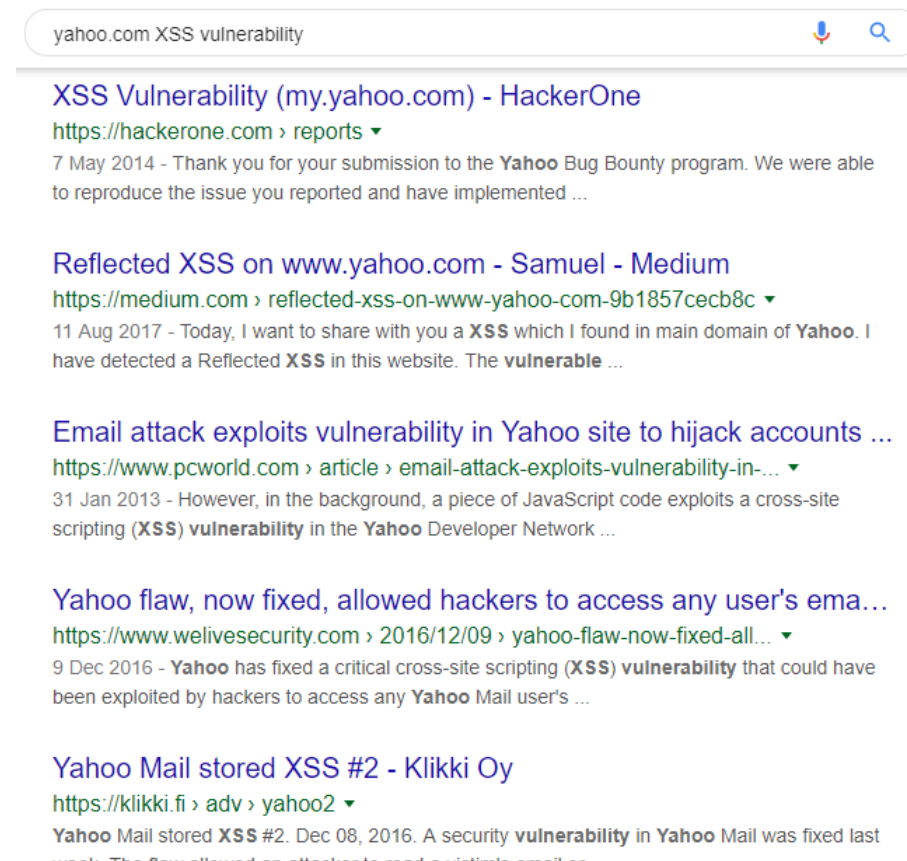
yahoo.com XSS vulnerability

XSS Vulnerability (my.yahoo.com) - HackerOne
https://hackerone.com › reports ▾
7 May 2014 - Thank you for your submission to the Yahoo Bug Bounty program. We were able to reproduce the issue you reported and have implemented ...

Reflected XSS on www.yahoo.com - Samuel - Medium
https://medium.com › reflected-xss-on-www-yahoo-com-9b1857cecb8c ▾
11 Aug 2017 - Today, I want to share with you a XSS which I found in main domain of Yahoo. I have detected a Reflected XSS in this website. The vulnerable ...

Email attack exploits vulnerability in Yahoo site to hijack accounts ...
https://www.pcworld.com › article › email-attack-exploits-vulnerability-in-... ▾
31 Jan 2013 - However, in the background, a piece of JavaScript code exploits a cross-site scripting (XSS) vulnerability in the Yahoo Developer Network ...

Yahoo flaw, now fixed, allowed hackers to access any user's ema...
https://www.welivesecurity.com › 2016/12/09 › yahoo-flaw-now-fixed-all... ▾
9 Dec 2016 - Yahoo has fixed a critical cross-site scripting (XSS) vulnerability that could have been exploited by hackers to access any Yahoo Mail user's ...

Yahoo Mail stored XSS #2 - Klikki Oy
https://klikki.fi › adv › yahoo2 ▾
Yahoo Mail stored XSS #2. Dec 08, 2016. A security vulnerability in Yahoo Mail was fixed last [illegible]